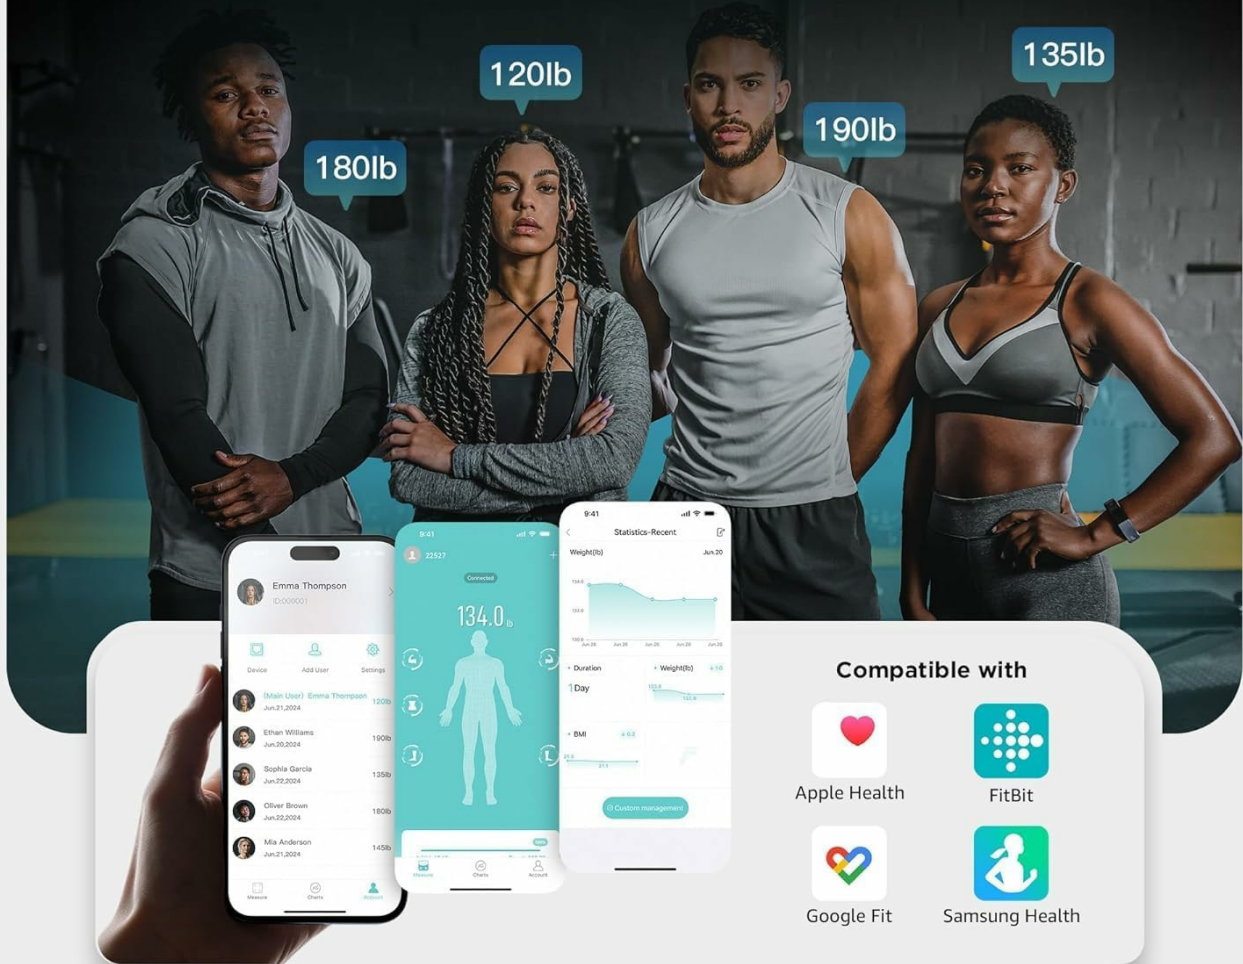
120lb

135lb

180lb

190lb

Emma Thompson
ID:000001

Device Add User Settings

(Main User) Emma Thompson Jun.21,2024 120lb
Ethan Williams Jun.20,2024 190lb
Sophia Garcia Jun.22,2024 135lb
Oliver Brown Jun.22,2024 180lb
Mia Anderson Jun.21,2024 145lb

Measure Charts Account

9:41
22527
Connected
134.0 lb

Measure Charts Account

9:41
Statistics-Recent
Weight(lb) Jun.20
Duration
1Day
Weight(lb)
BMI
Custom management

Compatible with

Apple Health

FitBit

Google Fit

Samsung Health